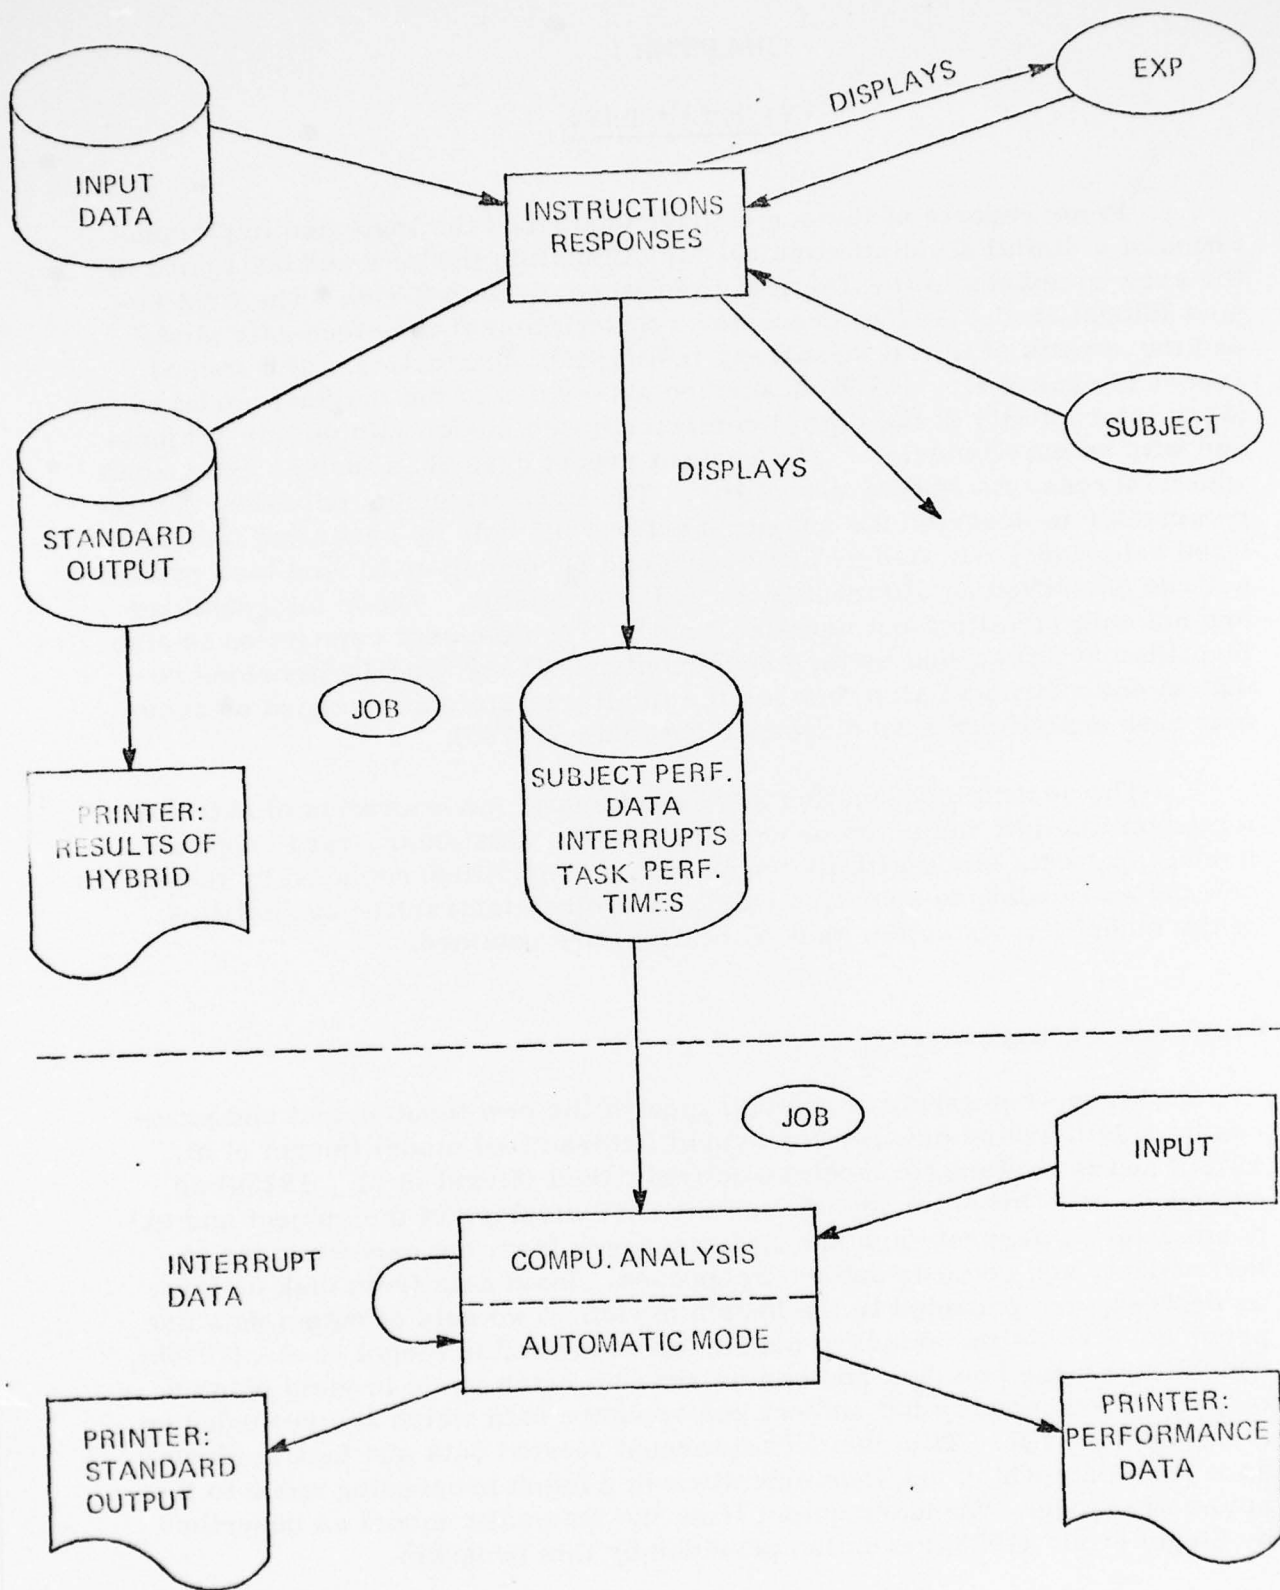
INPUT DATA

DISPLAYS

EXP

INSTRUCTIONS RESPONSES

SUBJECT

STANDARD OUTPUT

DISPLAYS

JOB

PRINTER: RESULTS OF HYBRID

SUBJECT PERF. DATA INTERRUPTS TASK PERF. TIMES

JOB

INPUT

INTERRUPT DATA

COMPU. ANALYSIS

AUTOMATIC MODE

PRINTER: STANDARD OUTPUT

PRINTER: PERFORMANCE DATA